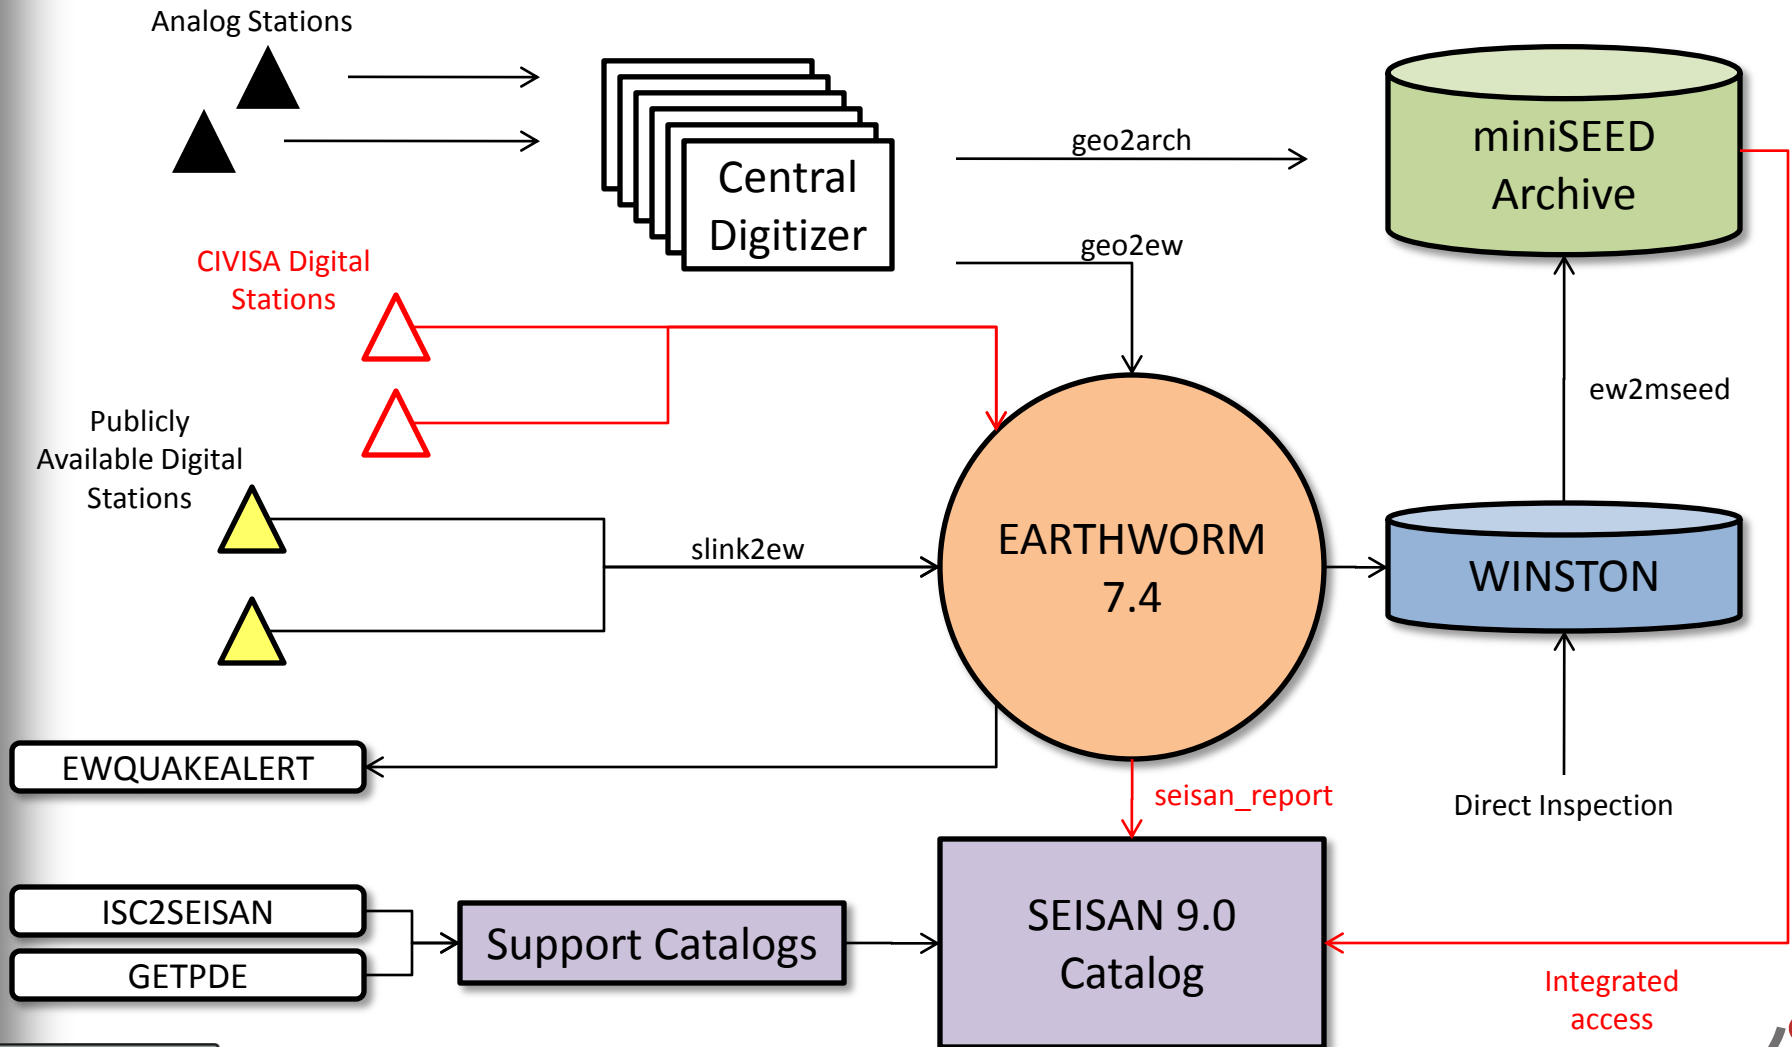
Analog Stations

Central Digitizer

geo2arch

miniSEED Archive

geo2ew

CIVISA Digital Stations

ew2mseed

Publicly Available Digital Stations

slink2ew

EARTHWORM 7.4

WINSTON

EWQUAKEALERT

seisan_report

Direct Inspection

ISC2SEISAN

GETPDE

Support Catalogs

SEISAN 9.0 Catalog

Integrated access